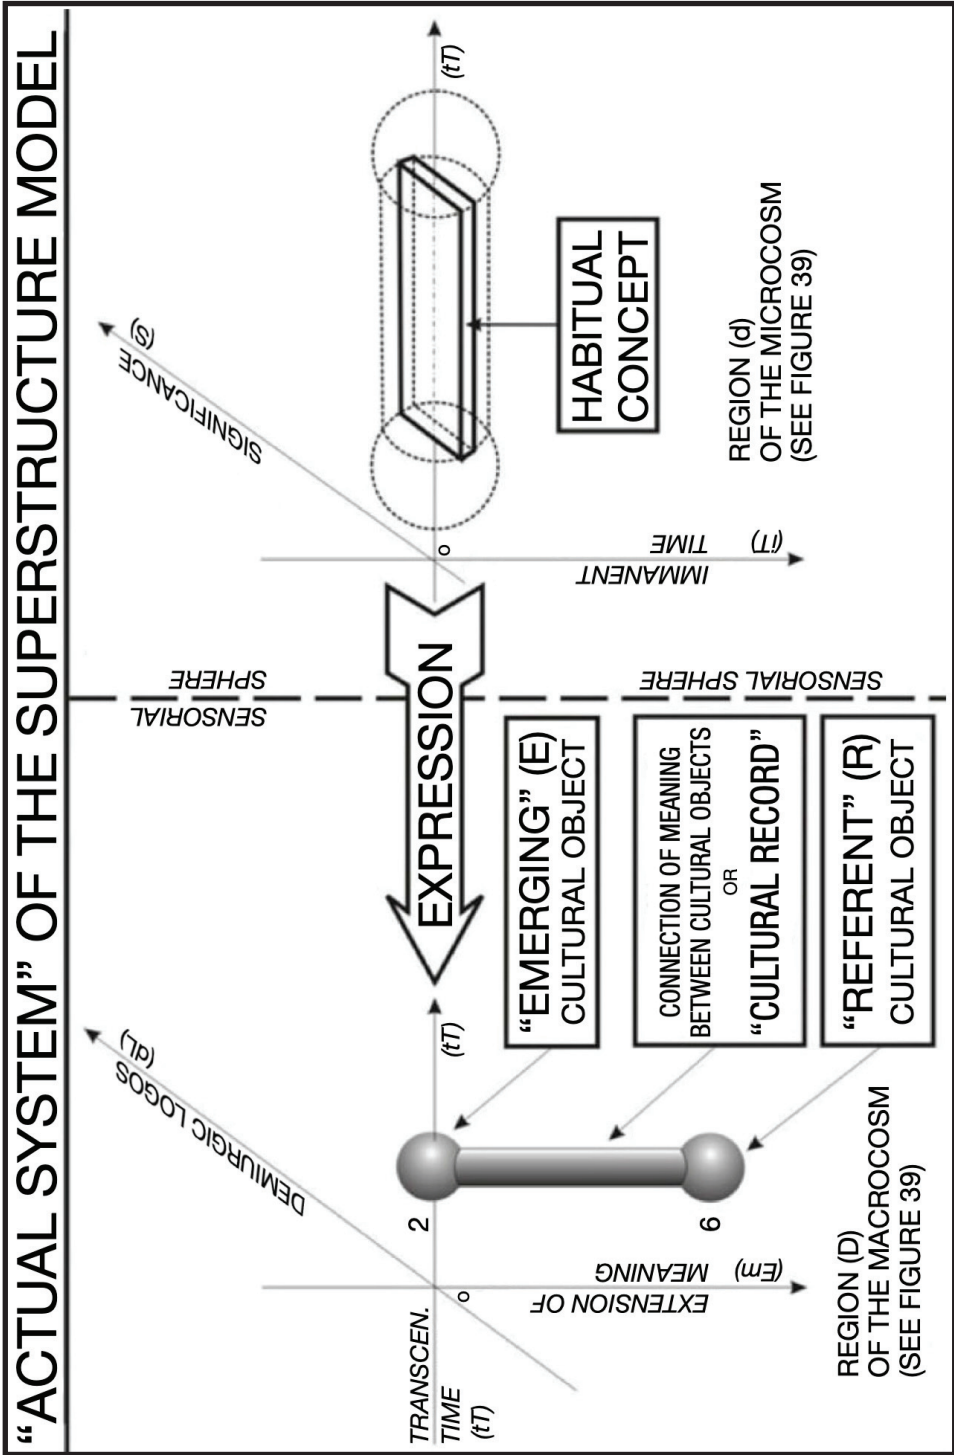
"ACTUAL SYSTEM" OF THE SUPERSTRUCTURE MODEL

TRANSCEN. TIME (tT)

EXTENSION OF MEANING (Em)

DEMIURGIC LOGOS (dL)

o

2

6

(tT)

REGION (D) OF THE MACROCOSM (SEE FIGURE 39)

"EMERGING" (E) CULTURAL OBJECT

CONNECTION OF MEANING BETWEEN CULTURAL OBJECTS OR "CULTURAL RECORD"

"REFERENT" (R) CULTURAL OBJECT

EXPRESSION

SENSORIAL SPHERE

SENSORIAL SPHERE

IMMANENT TIME (iT)

SIGNIFICANCE (S)

o

(tT)

HABITUAL CONCEPT

REGION (d) OF THE MICROCOSM (SEE FIGURE 39)